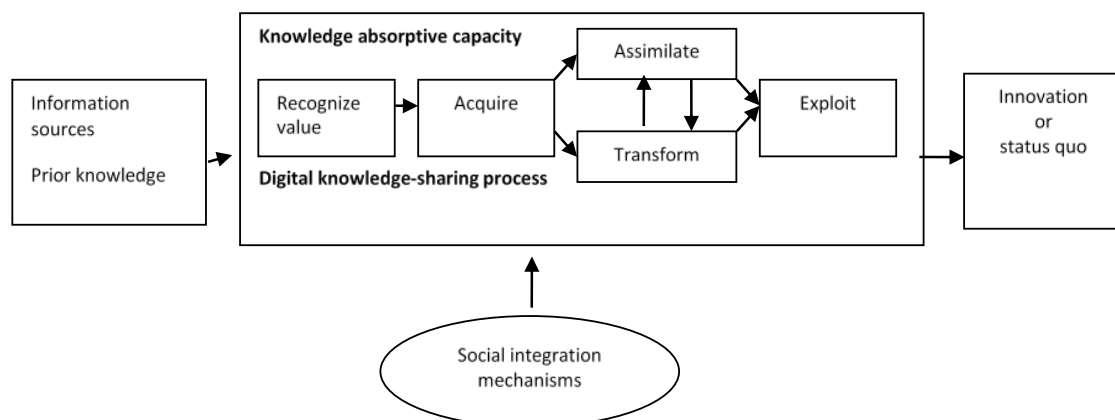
Information sources

Prior knowledge

Knowledge absorptive capacity

Recognize value

Acquire

Assimilate

Transform

Exploit

Digital knowledge-sharing process

Innovation or status quo

Social integration mechanisms